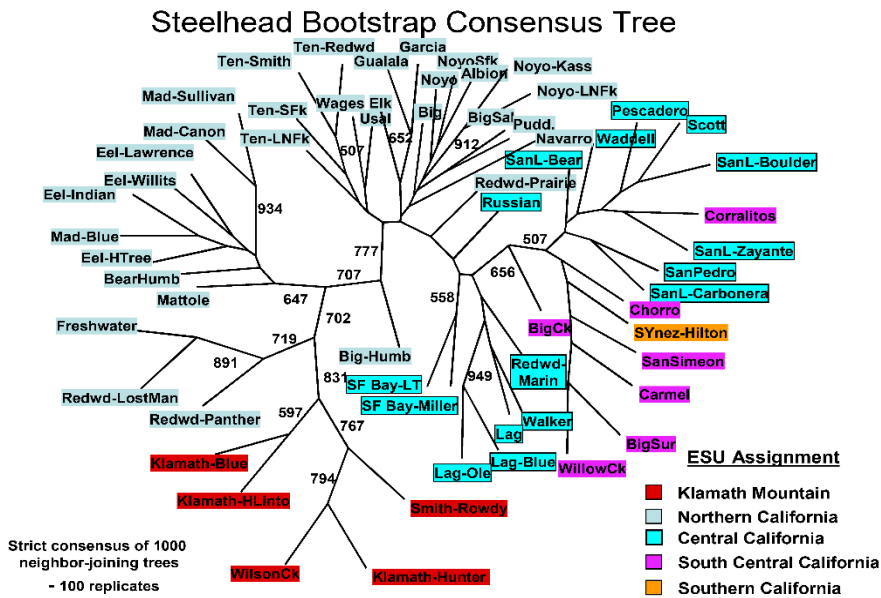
Steelhead Bootstrap Consensus Tree

Ten-Smith
Ten-Redwd
Gualala
Garcia
NoyoSfk
Noyo
Albion
Noyo-Kass
Noyo-LNFk
Mad-Sullivan
Ten-SFk
Ten-LNFk
Wages
Elk
Usal
Big
BigSal
Pudd.
Navarro
Pescadero
Waddell
Scott
Mad-Canon
Eel-Lawrence
Eel-Willits
Eel-Indian
507
652
912
SanL-Bear
SanL-Boulder
Redwd-Prairie
Russian
934
Corralitos
Mad-Blue
Eel-HTree
BearHumb
Mattole
777
707
507
SanL-Zayante
SanPedro
SanL-Carbonera
656
647
Chorro
Freshwater
702
558
BigCk
SYnez-Hilton
719
891
Big-Humb
SanSimeon
Redwd-Marin
Redwd-LostMan
Redwd-Panther
SF Bay-LT
SF Bay-Miller
831
949
Carmel
597
767
Walker
Lag
Klamath-Blue
Lag-Ole
Lag-Blue
WillowCk
BigSur
Klamath-HLinto
794
Smith-Rowdy
WilsonCk
Klamath-Hunter

ESU Assignment
Klamath Mountain
Northern California
Central California
South Central California
Southern California

Strict consensus of 1000 neighbor-joining trees
- 100 replicates